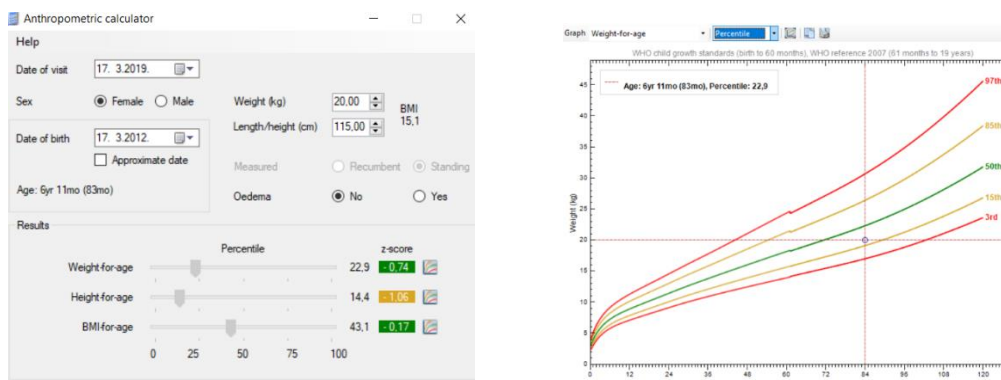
Anthropometric calculator

Help

Date of visit 17. 3.2019.

Sex Female Male

Date of birth 17. 3.2012.

Approximate date

Age: 6yr 11mo (83mo)

Weight (kg) 20,00

Length/height (cm) 115,00

BMI 15,1

Measured Recumbent Standing

Oedema No Yes

Results

Percentile

z-score

Weight-for-age 22,9 -0,74

Height-for-age 14,4 -1,06

BMI-for-age 43,1 -0,17

0 25 50 75 100

Graph Weight-for-age Percentile

WHO child growth standards (birth to 60 months), WHO reference 2007 (61 months to 19 years)

Age: 6yr 11mo (83mo), Percentile: 22,9

97th

85th

50th

15th

3rd

Weight (kg)

45 40 35 30 25 20 15 10 5 0

0 12 24 36 48 60 72 84 96 108 120